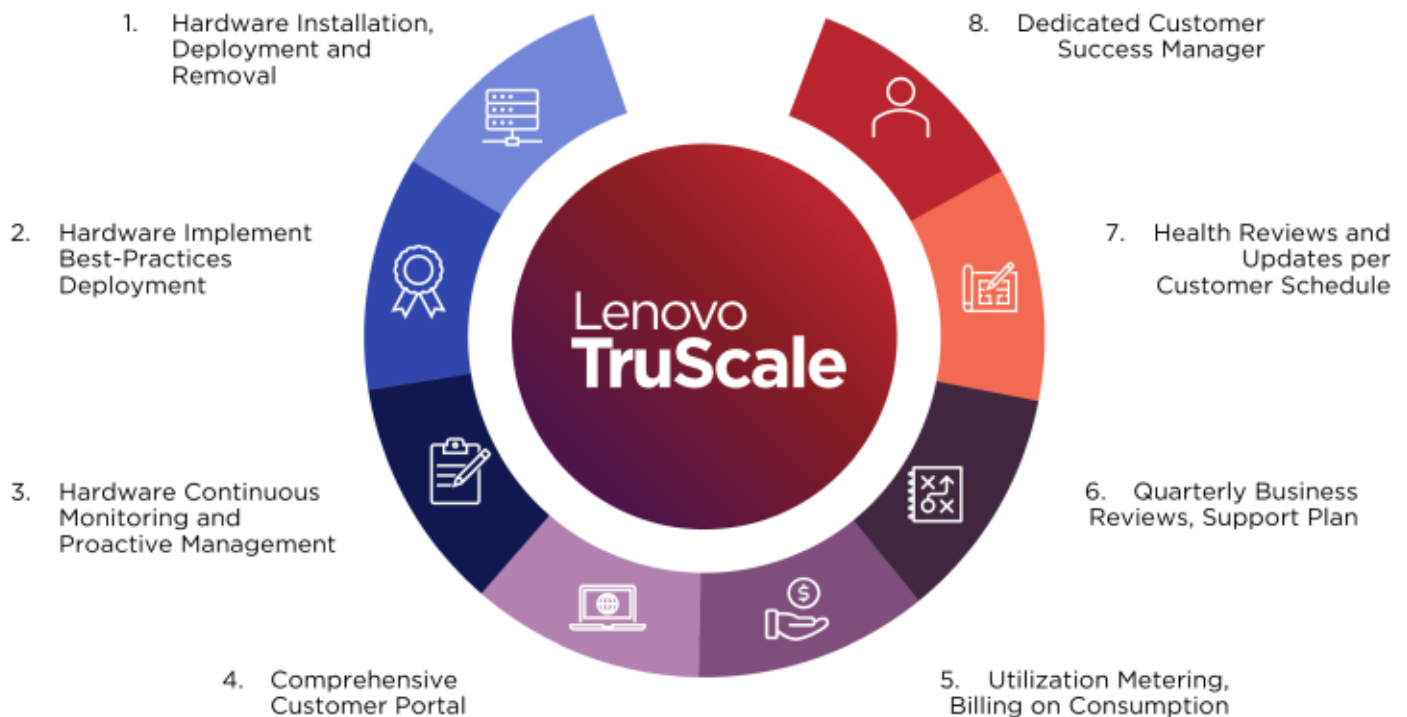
1. Hardware Installation, Deployment and Removal

2. Hardware Implement Best-Practices Deployment

3. Hardware Continuous Monitoring and Proactive Management

4. Comprehensive Customer Portal

Lenovo TruScale

8. Dedicated Customer Success Manager

7. Health Reviews and Updates per Customer Schedule

6. Quarterly Business Reviews, Support Plan

5. Utilization Metering, Billing on Consumption